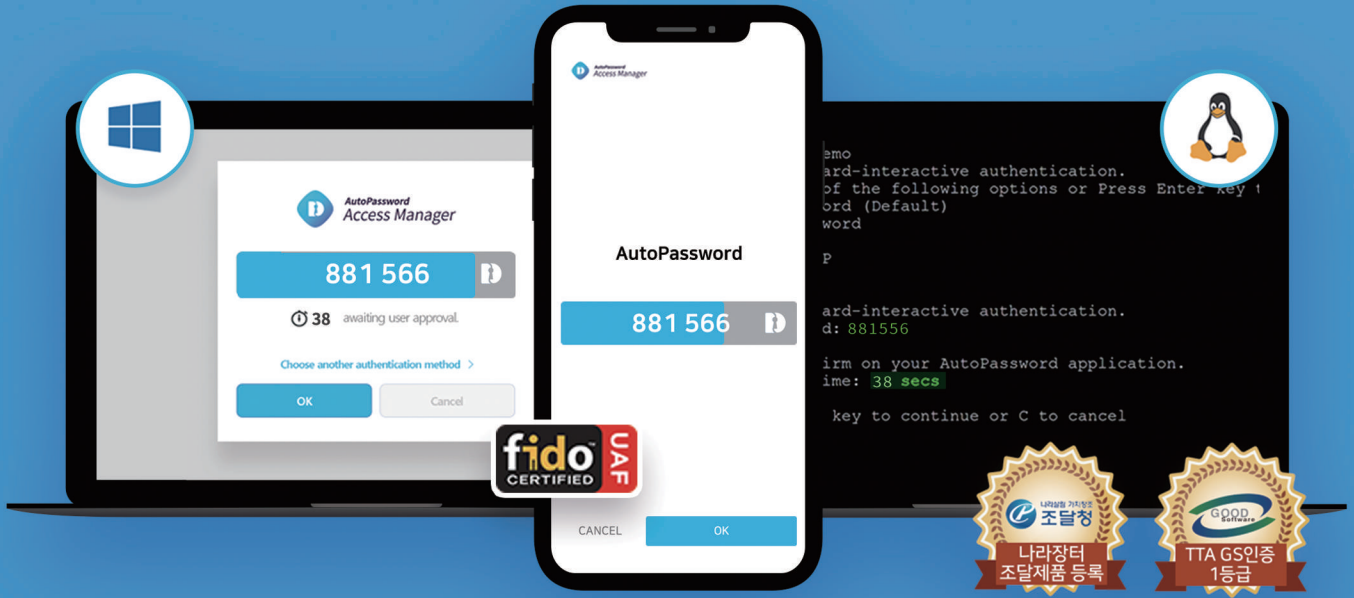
AutoPassword
Access Manager

881 566

38 awaiting user approval.

Choose another authentication method >

OK
Cancel

AutoPassword
Access Manager

AutoPassword

881 566

CANCEL
OK

fido
CERTIFIED
UAF

emo
ard-interactive authentication.
of the following options or Press Enter key
ord (Default)
word

P

ard-interactive authentication.
d: 881556

irm on your AutoPassword application.
ime: 38 secs

key to continue or C to cancel

조달청
나라장터
조달제품 등록

GOOD Software
TTA GS인증
1등급